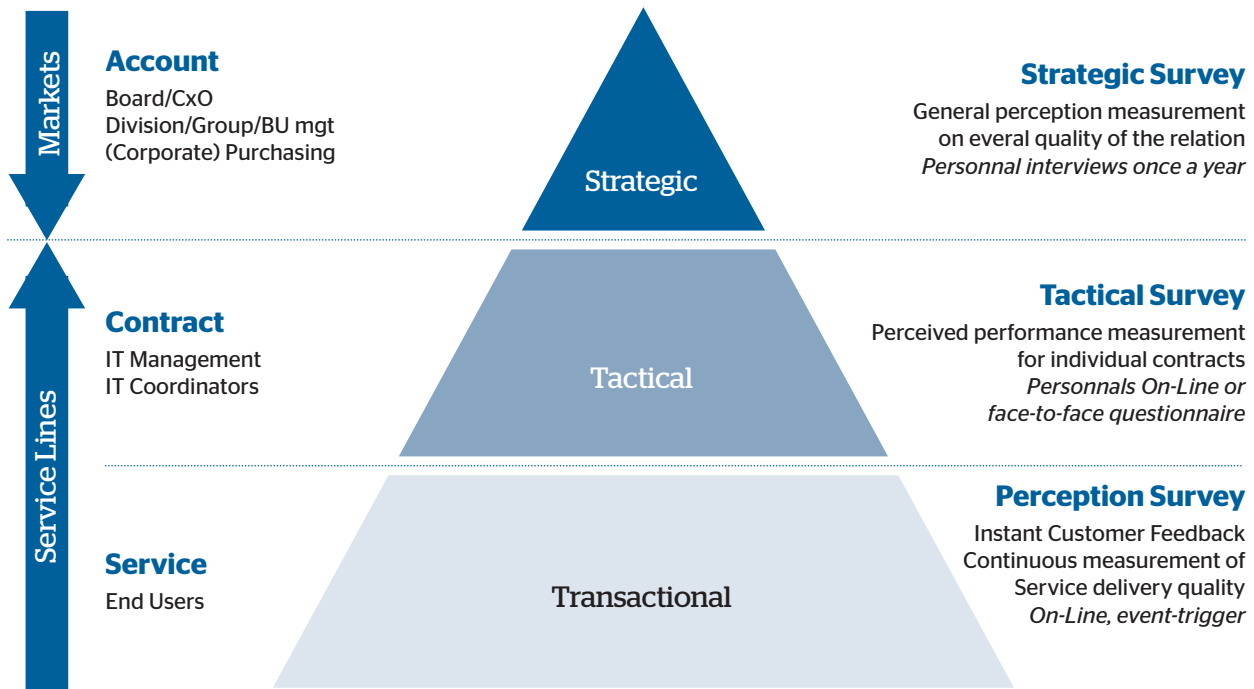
Markets

Account
Board/CxO
Division/Group/BU mgt
(Corporate) Purchasing

Strategic

Strategic Survey
General perception measurement on everal quality of the relation
*Personnal interviews once a year*

Service Lines

Contract
IT Management
IT Coordinators

Tactical

Tactical Survey
Perceived performance measurement for individual contracts
*Personnals On-Line or face-to-face questionnaire*

Service
End Users

Transactional

Perception Survey
Instant Customer Feedback
Continuous measurement of Service delivery quality
*On-Line, event-trigger*